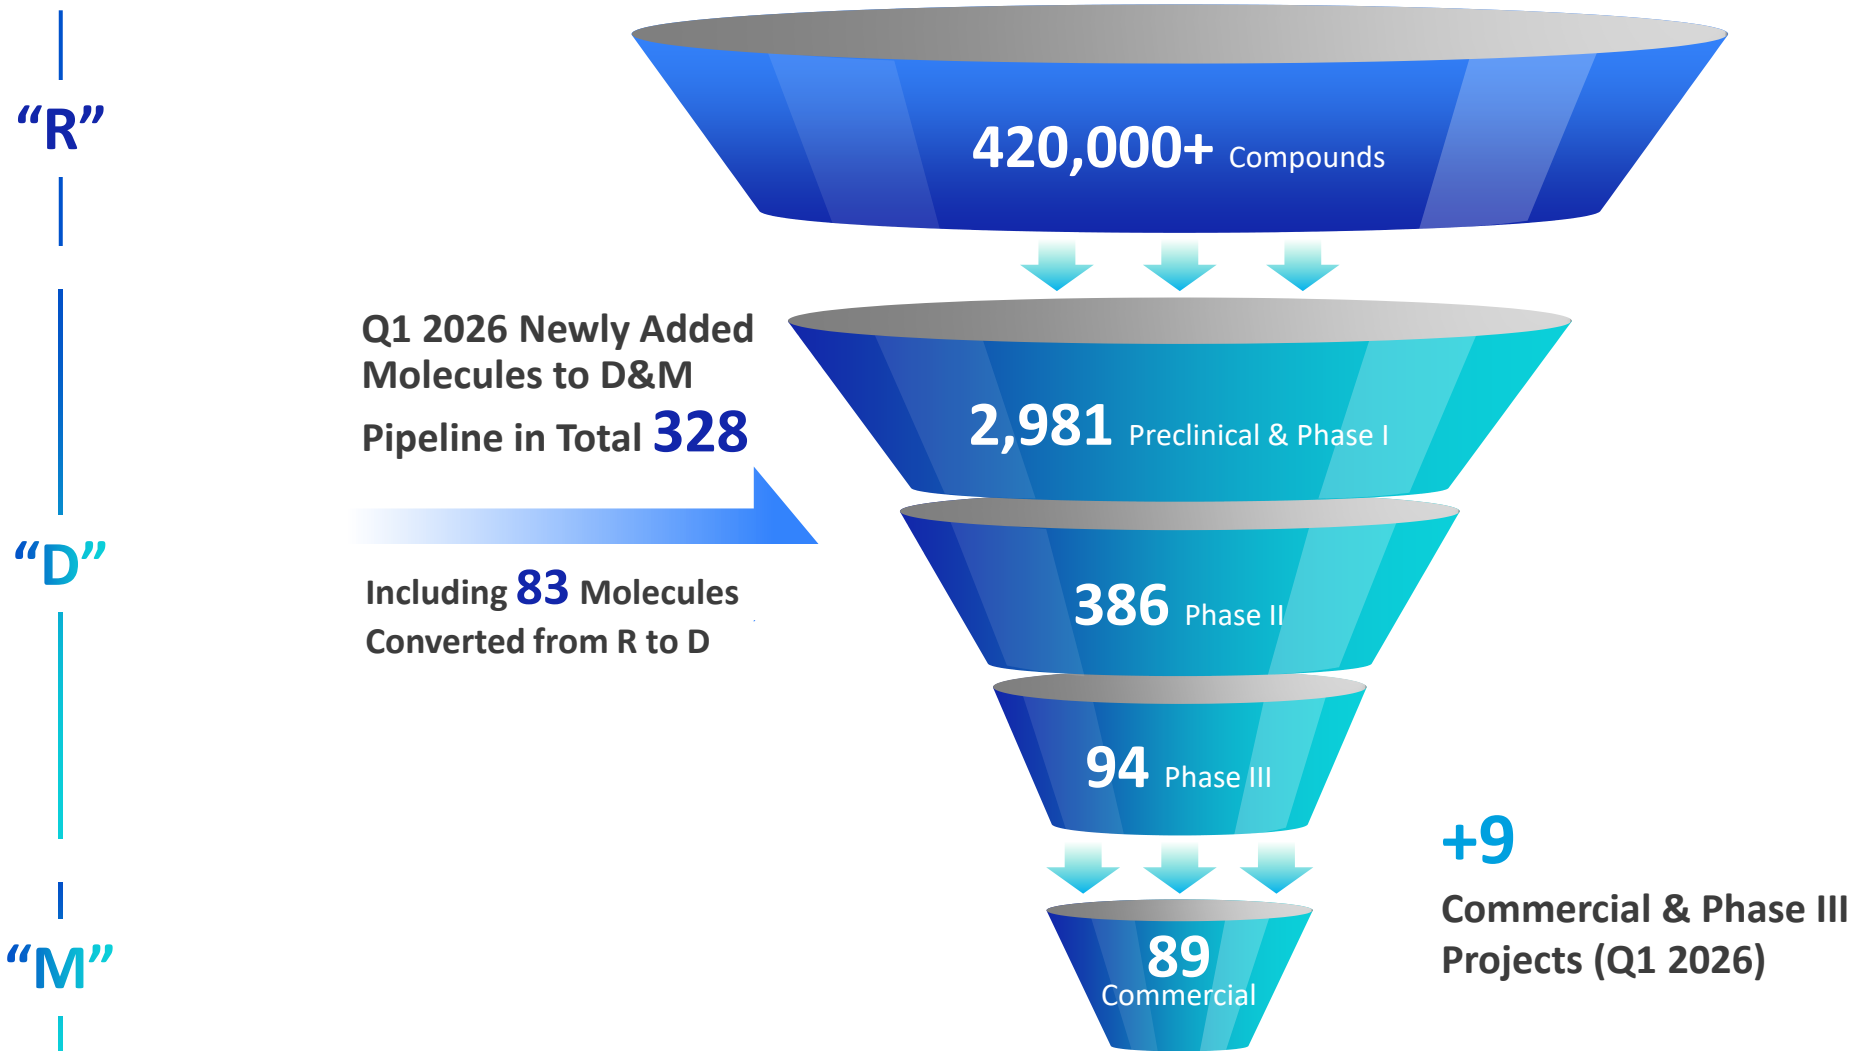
"R"

420,000+ Compounds

Q1 2026 Newly Added Molecules to D&M Pipeline in Total 328

2,981 Preclinical & Phase I

"D"

Including 83 Molecules Converted from R to D

386 Phase II

94 Phase III

+9

Commercial & Phase III Projects (Q1 2026)

"M"

89 Commercial